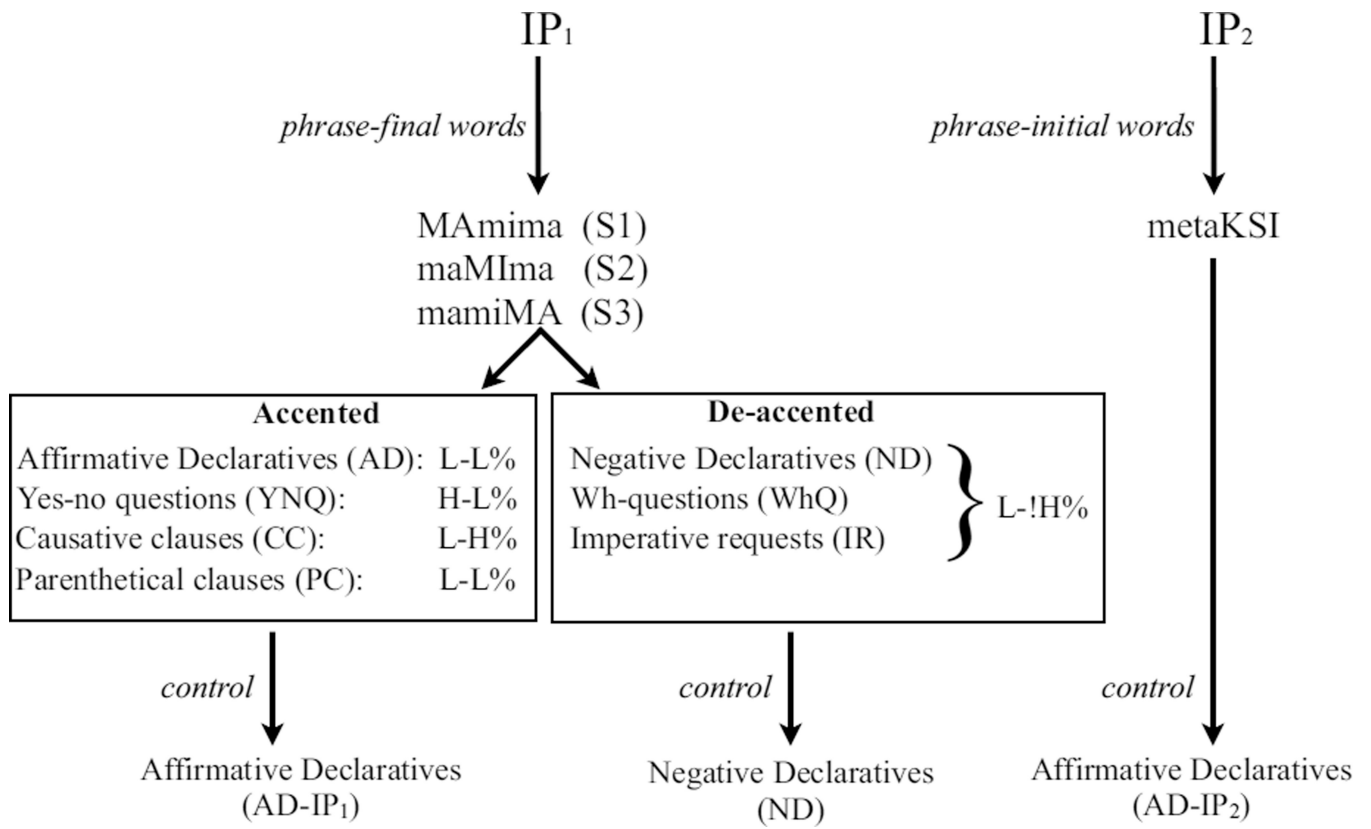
$IP_1$

phrase-final words

MAmima (S1)
maMIma (S2)
mamiMA (S3)

Accented
Affirmative Declaratives (AD): L-L%
Yes-no questions (YNQ): H-L%
Causative clauses (CC): L-H%
Parenthetical clauses (PC): L-L%

De-accented
Negative Declaratives (ND)
Wh-questions (WhQ)
Imperative requests (IR)
L-!H%

control

Affirmative Declaratives
(AD-$IP_1$)

control

Negative Declaratives
(ND)

$IP_2$

phrase-initial words

metaKSI

control

Affirmative Declaratives
(AD-$IP_2$)